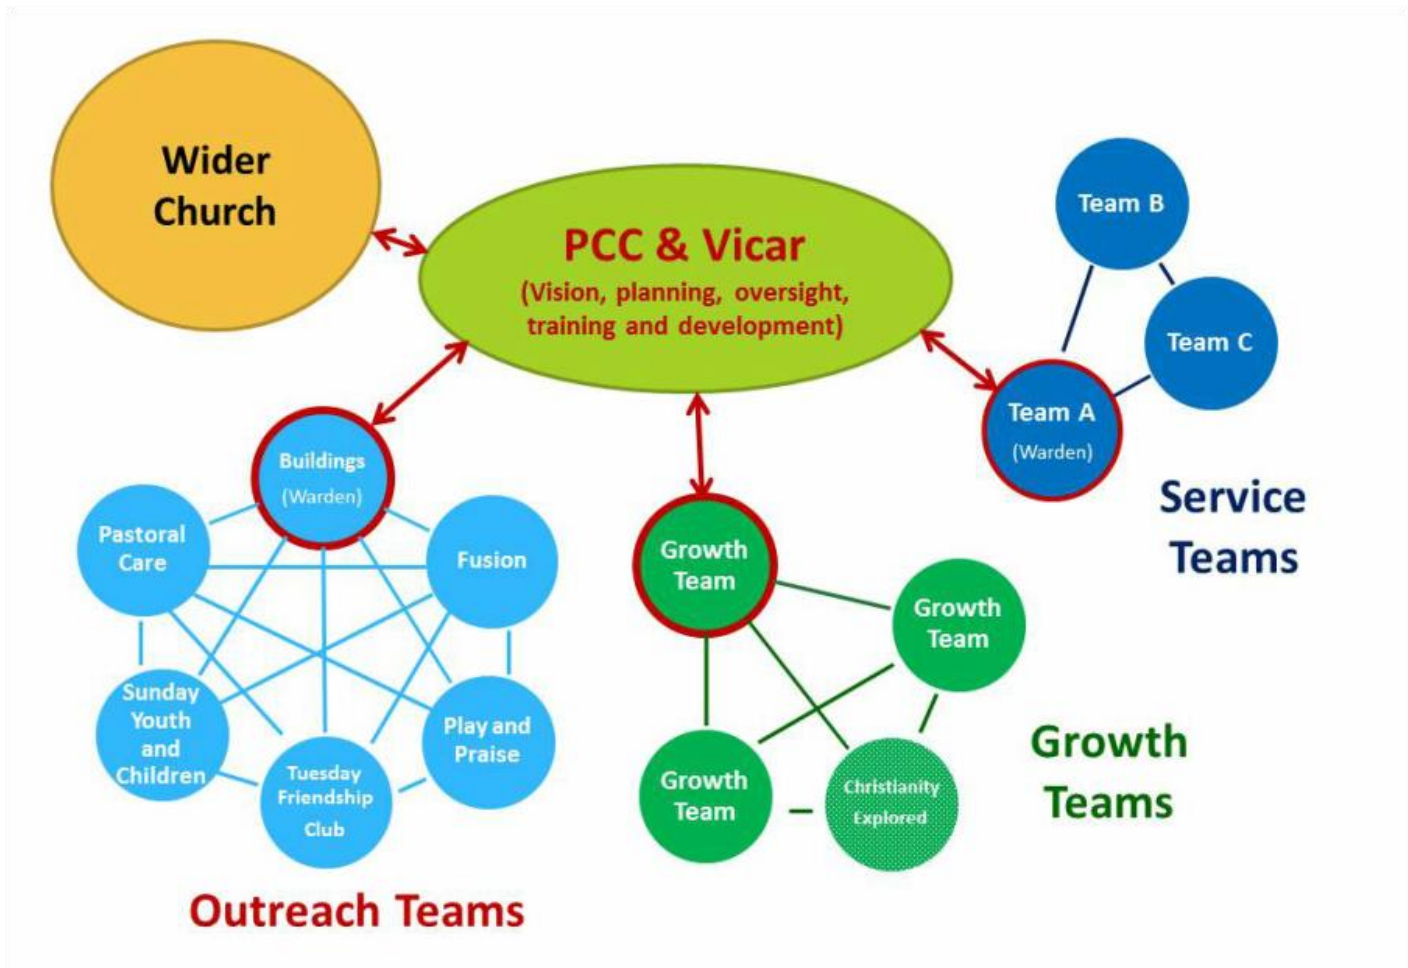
Wider Church

PCC & Vicar
(Vision, planning, oversight, training and development)

Team B

Team C

Team A
(Warden)

Service Teams

Buildings
(Warden)

Pastoral Care

Fusion

Sunday Youth and Children

Tuesday Friendship Club

Play and Praise

Outreach Teams

Growth Team

Growth Team

Growth Team

Christianity Explored

Growth Teams